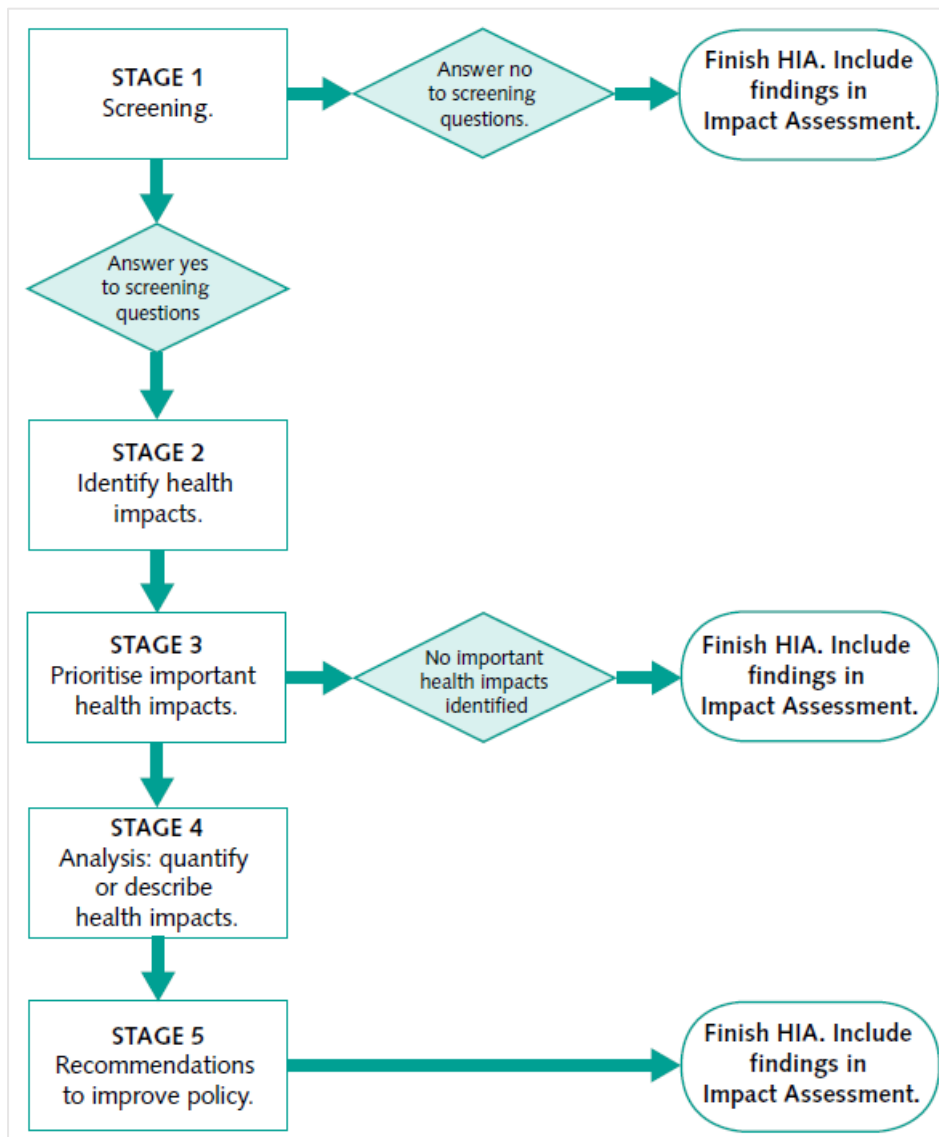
STAGE 1
Screening.

Answer no to screening questions.

Finish HIA. Include findings in Impact Assessment.

Answer yes to screening questions

STAGE 2
Identify health impacts.

STAGE 3
Prioritise important health impacts.

No important health impacts identified

Finish HIA. Include findings in Impact Assessment.

STAGE 4
Analysis: quantify or describe health impacts.

STAGE 5
Recommendations to improve policy.

Finish HIA. Include findings in Impact Assessment.